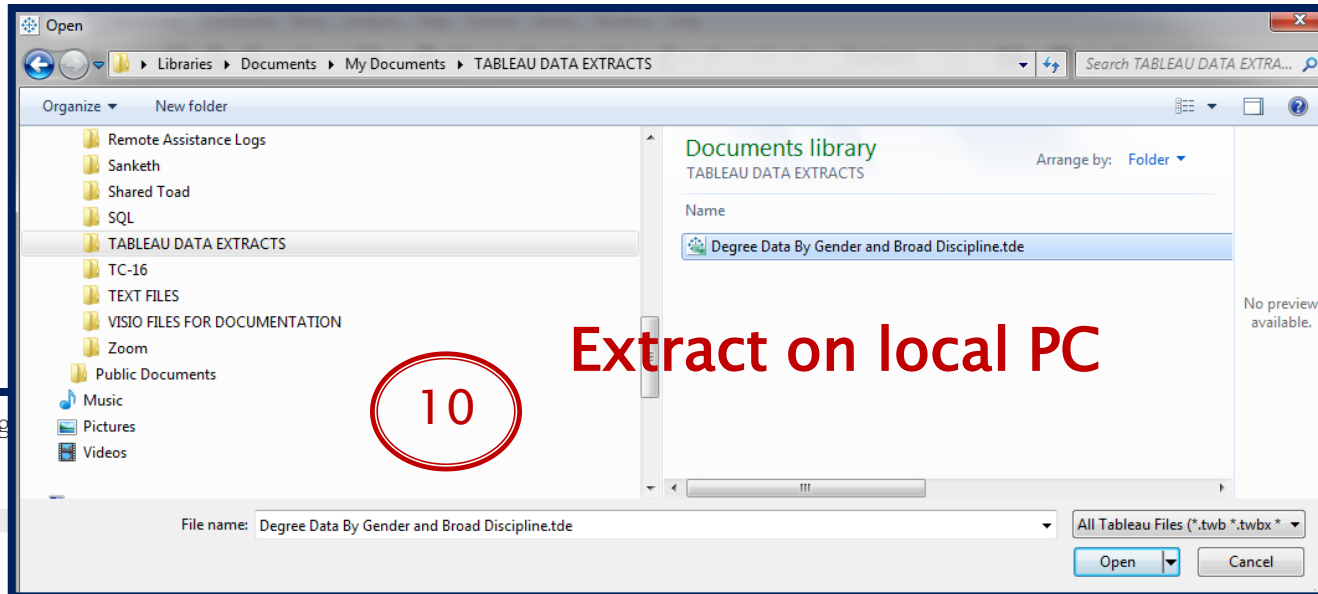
Open

Libraries ▸ Documents ▸ My Documents ▸ TABLEAU DATA EXTRACTS

Search TABLEAU DATA EXTRA...

Organize ▾ New folder

Remote Assistance Logs
Sanketh
Shared Toad
SQL
TABLEAU DATA EXTRACTS
TC-16
TEXT FILES
VISIO FILES FOR DOCUMENTATION
Zoom
Public Documents
Music
Pictures
Videos

Documents library
TABLEAU DATA EXTRACTS

Arrange by: Folder ▾

Name

Degree Data By Gender and Broad Discipline.tde

No preview available.

Extract on local PC

10

File name: Degree Data By Gender and Broad Discipline.tde

All Tableau Files (*.twb *.twbx *

Open

Cancel